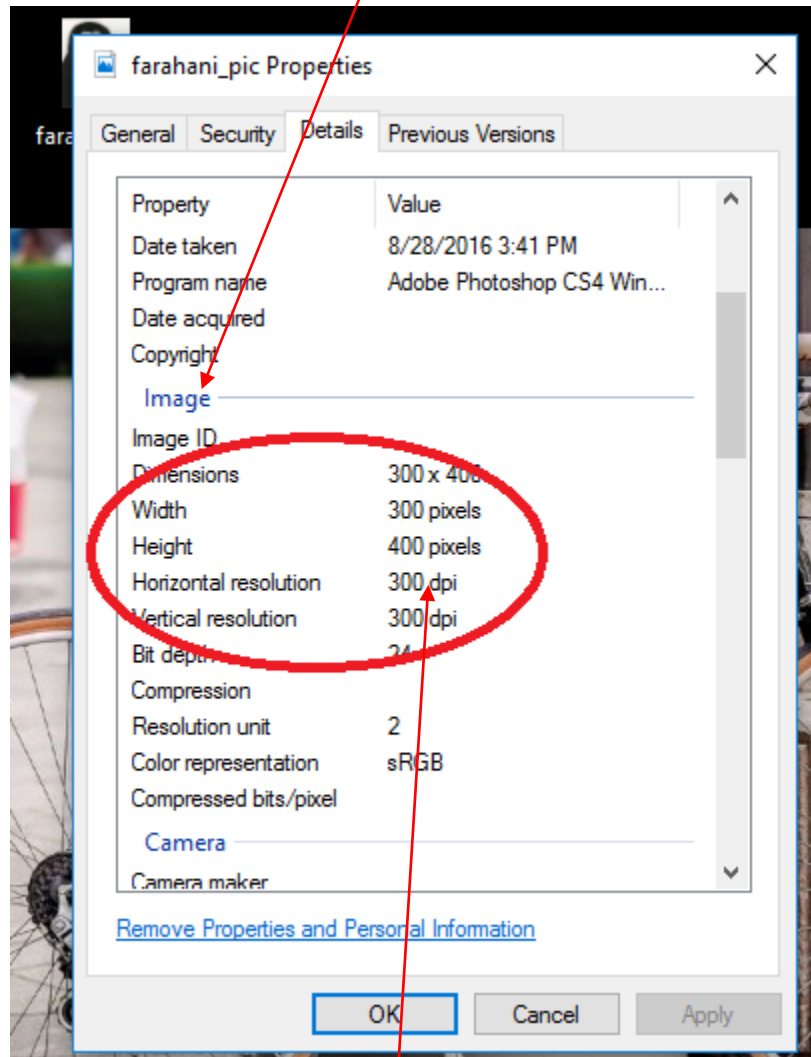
fara

farahani_pic Properties

General | Security | Details | Previous Versions

| Property | Value |
|---|---|
| Date taken | 8/28/2016 3:41 PM |
| Program name | Adobe Photoshop CS4 Win... |
| Date acquired | |
| Copyright | |

Image

| | |
|---|---|
| Image ID | |
| Dimensions | 300 x 400 |
| Width | 300 pixels |
| Height | 400 pixels |
| Horizontal resolution | 300 dpi |
| Vertical resolution | 300 dpi |
| Bit depth | 24 |
| Compression | |
| Resolution unit | 2 |
| Color representation | sRGB |
| Compressed bits/pixel | |

Camera

Camera maker

Remove Properties and Personal Information

OK | Cancel | Apply